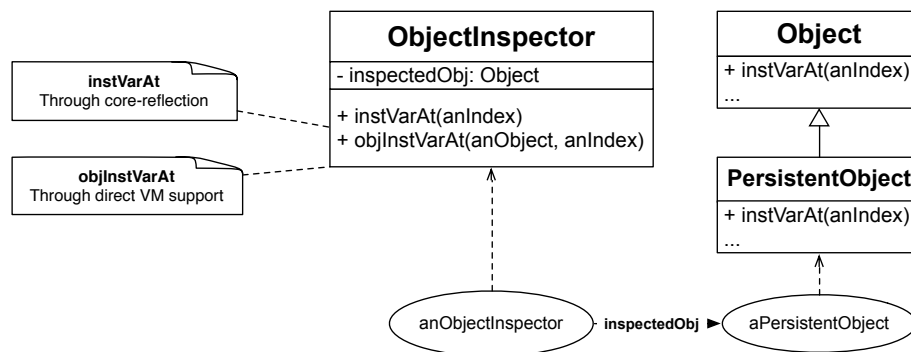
instVarAt
Through core-reflection

objInstVarAt
Through direct VM support

ObjectInspector
- inspectedObj: Object
+ instVarAt(anIndex)
+ objInstVarAt(anObject, anIndex)

Object
+ instVarAt(anIndex)
...

PersistentObject
+ instVarAt(anIndex)
...

anObjectInspector
inspectedObj
aPersistentObject